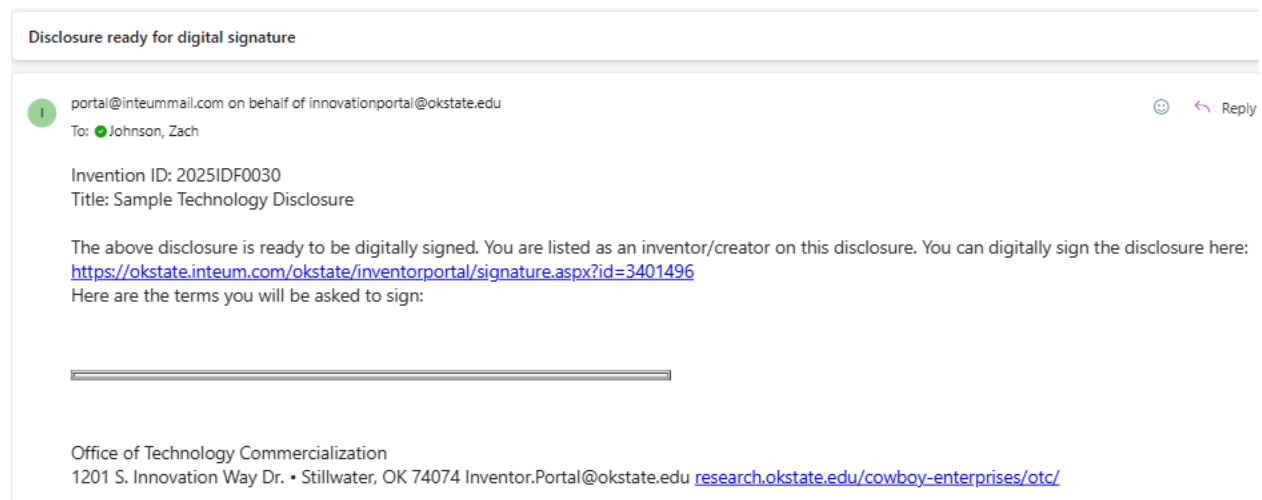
Disclosure ready for digital signature

I

portal@inteummail.com on behalf of innovationportal@okstate.edu

To: Johnson, Zach

Reply

Invention ID: 2025IDF0030
Title: Sample Technology Disclosure

The above disclosure is ready to be digitally signed. You are listed as an inventor/creator on this disclosure. You can digitally sign the disclosure here: https://okstate.inteum.com/okstate/inventorportal/signature.aspx?id=3401496
Here are the terms you will be asked to sign:

Office of Technology Commercialization
1201 S. Innovation Way Dr. • Stillwater, OK 74074 Inventor.Portal@okstate.edu research.okstate.edu/cowboy-enterprises/otc/